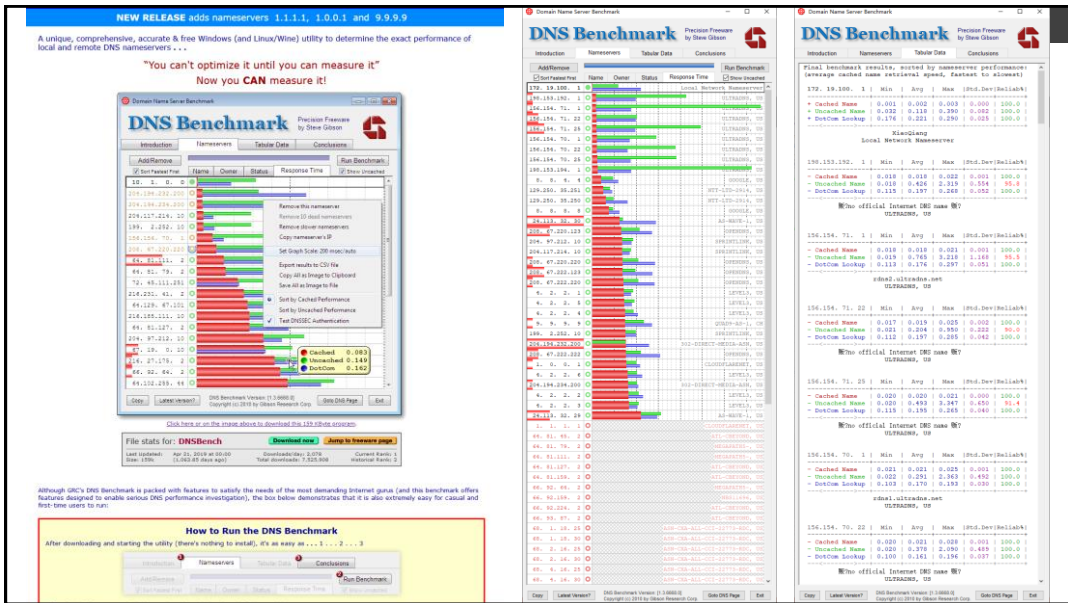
NEW RELEASE adds nameservers 1.1.1.1, 1.0.0.1 and 9.9.9.9

A unique, comprehensive, accurate & free Windows (and Linux/Wine) utility to determine the exact performance of local and remote DNS nameservers . . .

"You can't optimize it until you can measure it"
Now you CAN measure it!

Domain Name Server Benchmark
DNS Benchmark
Precision Freeware by Steve Gibson

Introduction | Nameservers | Tabular Data | Conclusions

Add/Remove | Run Benchmark
Sort Fastest First | Name | Owner | Status | Response Time | Show Unsorted

10. 1. 0. 0
204.194.232.200
204.194.234.200
204.117.214. 10
199. 2.252. 10
156.154. 70. 1
208. 67.220.220
64. 81.111. 2
64. 81. 79. 2
72. 45.111.251
216.231. 41. 2
64.129. 67.101
216.165.111. 10
64. 81.127. 2
204. 97.212. 10
4. 2. 10. 10
216. 27.175. 2
66. 92. 64. 2
64.102.255. 44

Remove this nameserver
Remove 10 dead nameservers
Remove slower nameservers
Copy nameserver's IP
Set Graph Scale: 200 msec/auto
Export results to CSV file
Copy All as Image to Clipboard
Save All as Image to File
Sort by Cached Performance
Sort by Uncached Performance
Test DNSSEC Authentication

Cached 0.083
Uncached 0.149
DotCom 0.162

Copy | Latest Version? | DNS Benchmark Version: [1.3.6668.0] Copyright (c) 2018 by Gibson Research Corp. | Goto DNS Page | Exit

Click here or on the image above to download this 159 Kbyte program.

File stats for: DNSBench | Download now | Jump to freeware page
Last Updated: Apr 21, 2019 at 00:00 (1,063.45 days ago) | Downloads/day: 2,076 | Total downloads: 7,525,506 | Current Rank: 1 | Size: 159k | Historic Rank: 2

Although GRC's DNS Benchmark is packed with features to satisfy the needs of the most demanding Internet gurus (and this benchmark offers features designed to enable serious DNS performance investigation), the box below demonstrates that it is also extremely easy for casual and first-time users to run:

How to Run the DNS Benchmark
After downloading and starting the utility (there's nothing to install), it's as easy as . . . 1 . . . 2 . . . 3

Introduction | Nameservers | Tabular Data | Conclusions
Add/Remove | Run Benchmark

Domain Name Server Benchmark
DNS Benchmark
Precision Freeware by Steve Gibson
Introduction | Nameservers | Tabular Data | Conclusions
Add/Remove | Run Benchmark
Sort Fastest First | Name | Owner | Status | Response Time | Show Unsorted

172. 19.100. 1 Local Network Nameserver
156.154. 71. 1 ULTRADNS, US
156.154. 70. 1 ULTRADNS, US
8. 8. 8. 8 GOOGLE, US
208. 67.222.222 OPENDNS, US
4. 2. 2. 1 LEVEL3, US
9. 9. 9. 9 QUAD9-AS-1, US
204.194.232.200 OPENDNS, US
1. 0. 0. 1 CLOUDFLARENET, US
204.194.234.200 OPENDNS, US
4. 2. 2. 2 LEVEL3, US
24.113. 32. 29 AS-WAVE-1, US

Copy | Latest Version? | DNS Benchmark Version: [1.3.6668.0] Copyright (c) 2018 by Gibson Research Corp. | Goto DNS Page | Exit

Domain Name Server Benchmark
DNS Benchmark
Precision Freeware by Steve Gibson
Introduction | Nameservers | Tabular Data | Conclusions

Final benchmark results, sorted by nameserver performance:
(average cached name retrieval speed, fastest to slowest)

172. 19.100. 1 | Min | Avg | Max |Std.Dev|Reliab%|
+ Cached Name | 0.001 | 0.002 | 0.003 | 0.000 | 100.0 |
+ Uncached Name | 0.032 | 0.110 | 0.390 | 0.082 | 100.0 |
+ DotCom Lookup | 0.176 | 0.221 | 0.290 | 0.025 | 100.0 |
XiaoQiang
Local Network Nameserver

198.153.192. 1 | Min | Avg | Max |Std.Dev|Reliab%|
- Cached Name | 0.018 | 0.018 | 0.022 | 0.001 | 100.0 |
- Uncached Name | 0.018 | 0.426 | 2.319 | 0.554 | 95.6 |
- DotCom Lookup | 0.115 | 0.197 | 0.268 | 0.052 | 100.0 |
No official Internet DNS name
ULTRADNS, US

156.154. 71. 1 | Min | Avg | Max |Std.Dev|Reliab%|
- Cached Name | 0.018 | 0.018 | 0.021 | 0.001 | 100.0 |
- Uncached Name | 0.019 | 0.765 | 3.218 | 1.168 | 95.5 |
- DotCom Lookup | 0.113 | 0.176 | 0.297 | 0.051 | 100.0 |
rdns2.ultradns.net
ULTRADNS, US

156.154. 71. 22 | Min | Avg | Max |Std.Dev|Reliab%|
- Cached Name | 0.017 | 0.019 | 0.025 | 0.002 | 100.0 |
- Uncached Name | 0.020 | 0.204 | 0.950 | 0.222 | 90.0 |
- DotCom Lookup | 0.112 | 0.197 | 0.285 | 0.042 | 100.0 |
No official Internet DNS name
ULTRADNS, US

156.154. 71. 25 | Min | Avg | Max |Std.Dev|Reliab%|
- Cached Name | 0.020 | 0.020 | 0.021 | 0.000 | 100.0 |
- Uncached Name | 0.020 | 0.493 | 3.347 | 0.650 | 91.4 |
- DotCom Lookup | 0.115 | 0.195 | 0.265 | 0.040 | 100.0 |
No official Internet DNS name
ULTRADNS, US

156.154. 70. 1 | Min | Avg | Max |Std.Dev|Reliab%|
- Cached Name | 0.021 | 0.021 | 0.025 | 0.001 | 100.0 |
- Uncached Name | 0.022 | 0.291 | 2.363 | 0.492 | 100.0 |
- DotCom Lookup | 0.103 | 0.170 | 0.193 | 0.030 | 100.0 |
rdns1.ultradns.net
ULTRADNS, US

156.154. 70. 22 | Min | Avg | Max |Std.Dev|Reliab%|
- Cached Name | 0.020 | 0.021 | 0.028 | 0.001 | 100.0 |
- Uncached Name | 0.020 | 0.378 | 2.090 | 0.485 | 100.0 |
- DotCom Lookup | 0.100 | 0.161 | 0.196 | 0.037 | 100.0 |
No official Internet DNS name
ULTRADNS, US

Copy | Latest Version? | DNS Benchmark Version: [1.3.6668.0] Copyright (c) 2018 by Gibson Research Corp. | Goto DNS Page | Exit